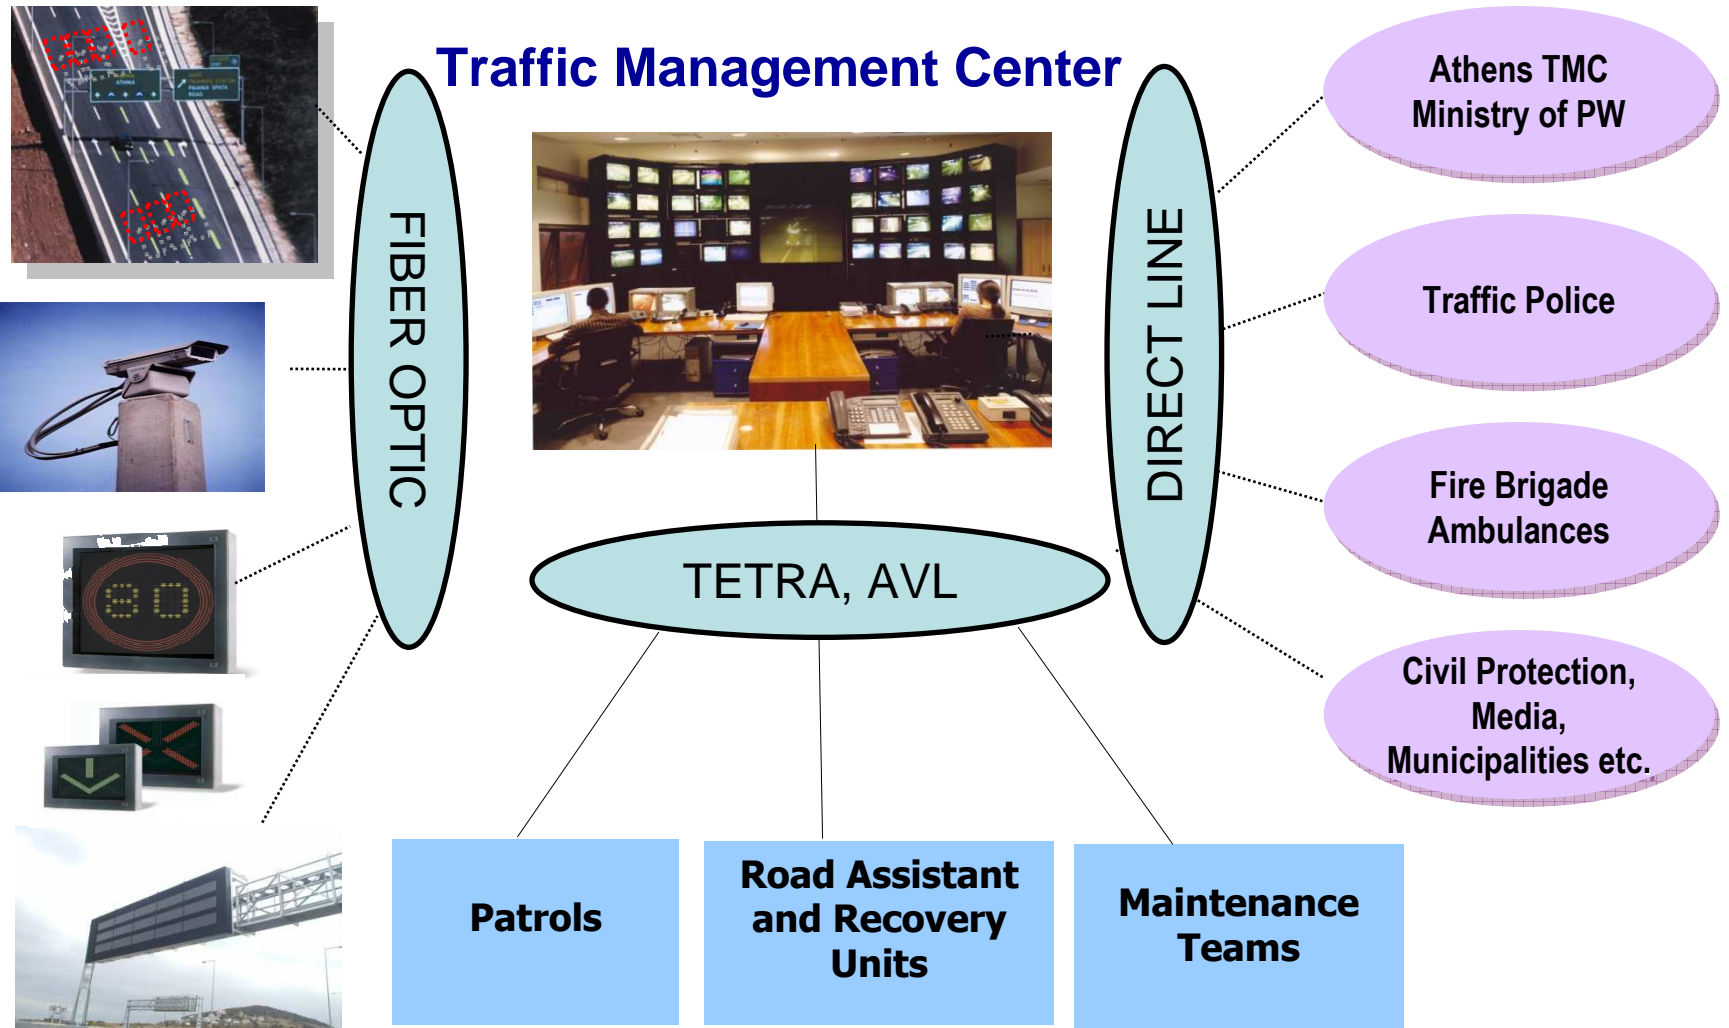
Traffic Management Center

FIBER OPTIC

DIRECT LINE

Athens TMC
Ministry of PW

Traffic Police

Fire Brigade
Ambulances

Civil Protection,
Media,
Municipalities etc.

TETRA, AVL

80

Patrols

Road Assistant and Recovery Units

Maintenance Teams